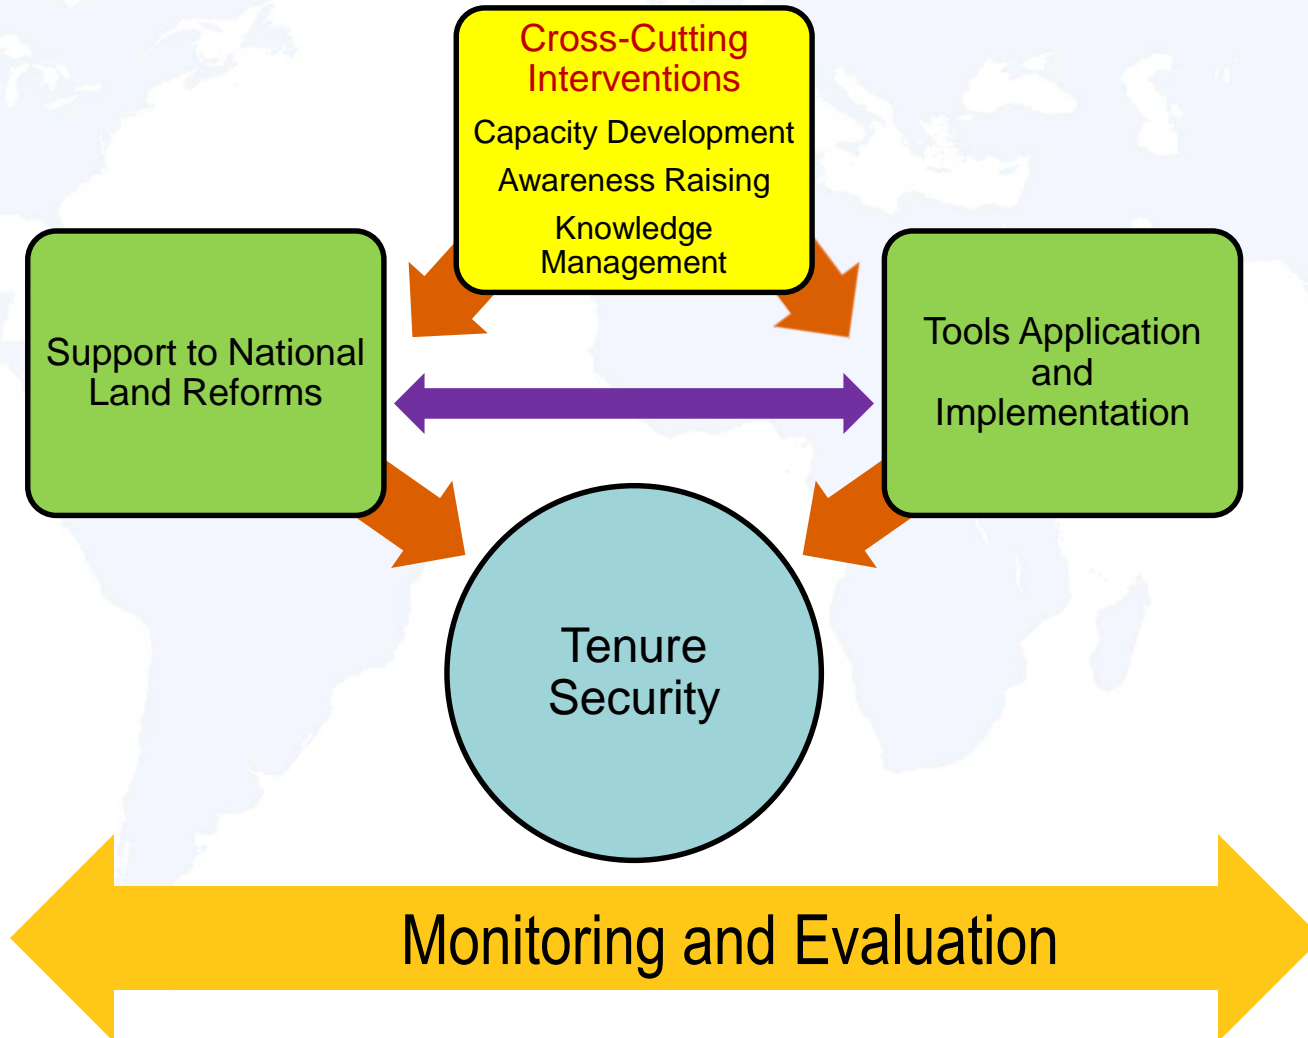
Cross-Cutting Interventions

Capacity Development

Awareness Raising

Knowledge Management

Support to National Land Reforms

Tools Application and Implementation

Tenure Security

Monitoring and Evaluation